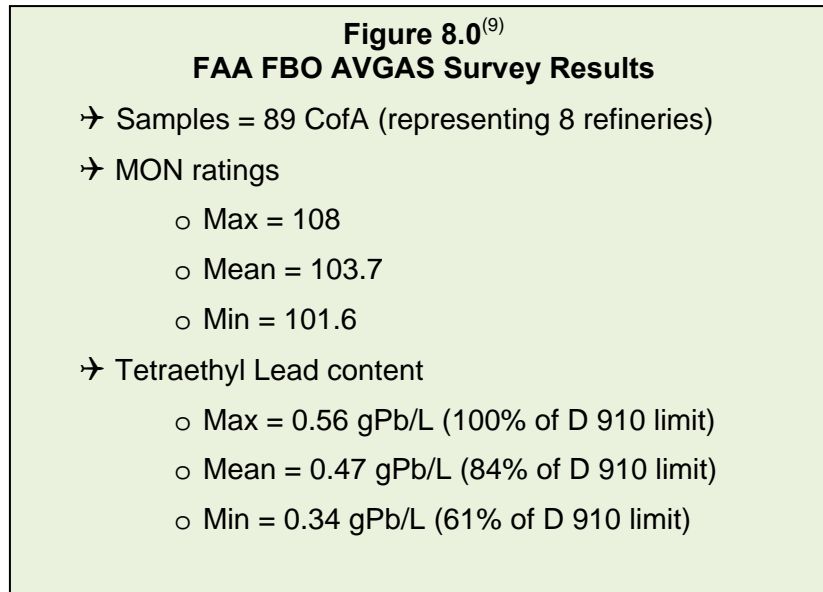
**Figure 8.0**$^{(9)}$
**FAA FBO AVGAS Survey Results**

→ Samples = 89 CofA (representing 8 refineries)

→ MON ratings

o Max = 108

o Mean = 103.7

o Min = 101.6

→ Tetraethyl Lead content

o Max = 0.56 gPb/L (100% of D 910 limit)

o Mean = 0.47 gPb/L (84% of D 910 limit)

o Min = 0.34 gPb/L (61% of D 910 limit)